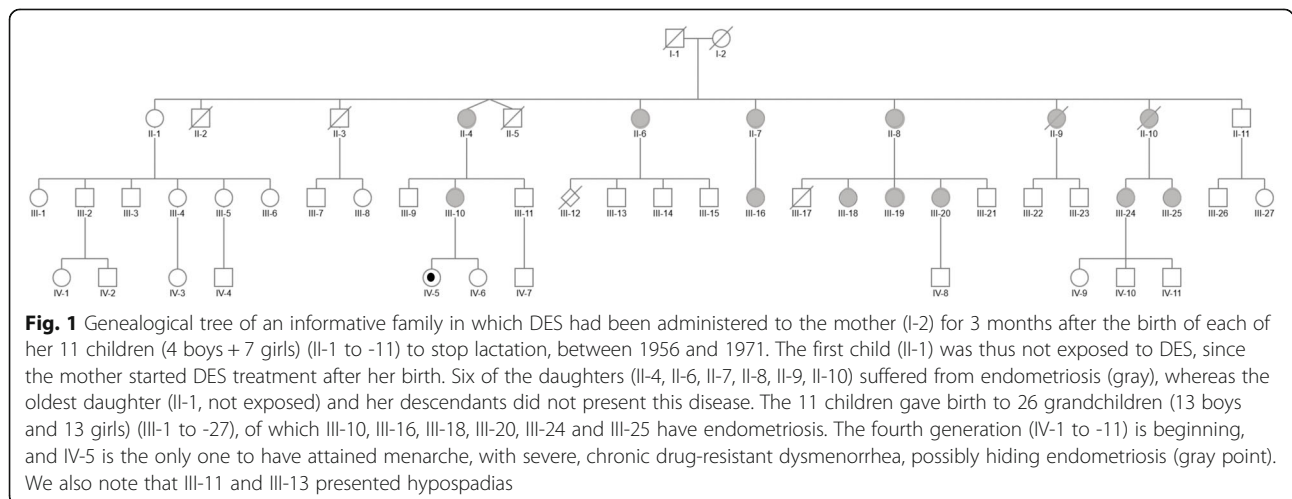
I-1 I-2

II-1 II-2 II-3 II-4 II-5 II-6 II-7 II-8 II-9 II-10 II-11

III-1 III-2 III-3 III-4 III-5 III-6 III-7 III-8 III-9 III-10 III-11 III-12 III-13 III-14 III-15 III-16 III-17 III-18 III-19 III-20 III-21 III-22 III-23 III-24 III-25 III-26 III-27

IV-1 IV-2 IV-3 IV-4 IV-5 IV-6 IV-7 IV-8 IV-9 IV-10 IV-11

**Fig. 1** Genealogical tree of an informative family in which DES had been administered to the mother (I-2) for 3 months after the birth of each of her 11 children (4 boys + 7 girls) (II-1 to -11) to stop lactation, between 1956 and 1971. The first child (II-1) was thus not exposed to DES, since the mother started DES treatment after her birth. Six of the daughters (II-4, II-6, II-7, II-8, II-9, II-10) suffered from endometriosis (gray), whereas the oldest daughter (II-1, not exposed) and her descendants did not present this disease. The 11 children gave birth to 26 grandchildren (13 boys and 13 girls) (III-1 to -27), of which III-10, III-16, III-18, III-20, III-24 and III-25 have endometriosis. The fourth generation (IV-1 to -11) is beginning, and IV-5 is the only one to have attained menarche, with severe, chronic drug-resistant dysmenorrhea, possibly hiding endometriosis (gray point). We also note that III-11 and III-13 presented hypospadias